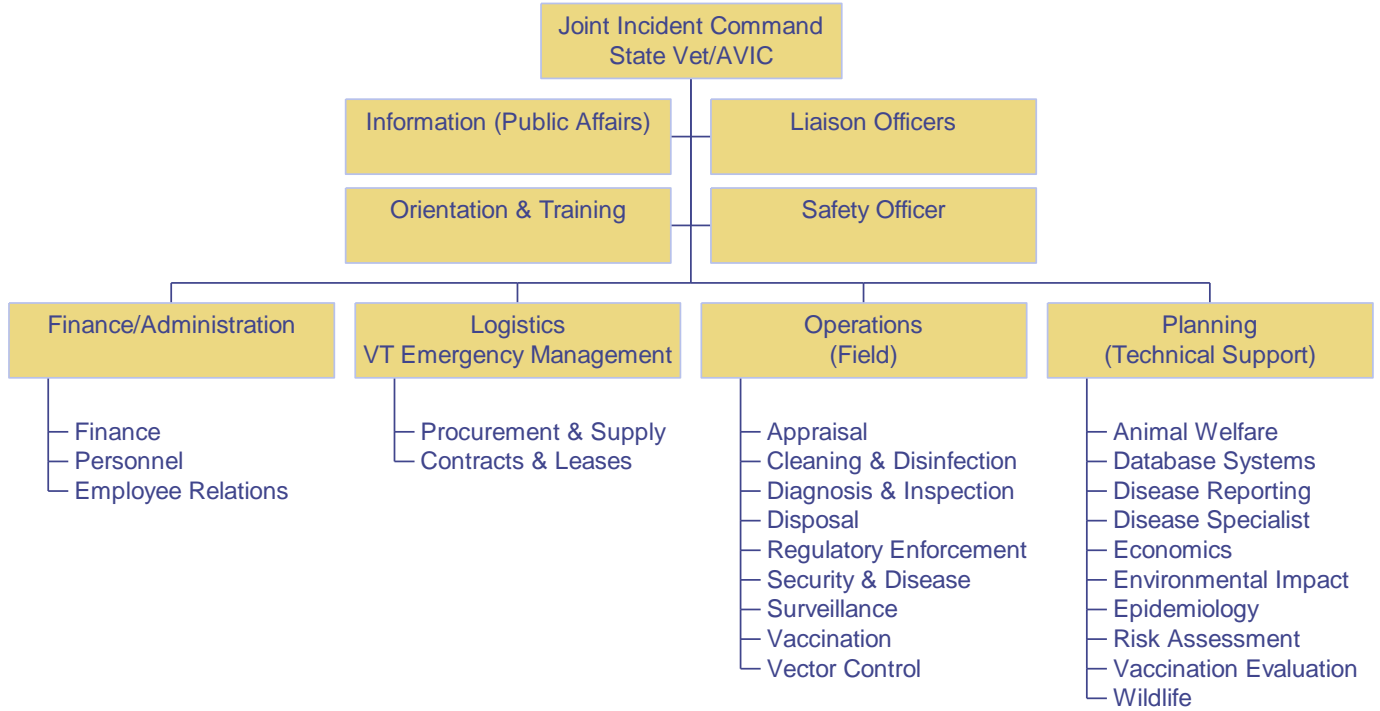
Joint Incident Command
State Vet/AVIC

Information (Public Affairs)

Liaison Officers

Orientation & Training

Safety Officer

Finance/Administration

Finance
Personnel
Employee Relations

Logistics
VT Emergency Management

Procurement & Supply
Contracts & Leases

Operations
(Field)

Appraisal
Cleaning & Disinfection
Diagnosis & Inspection
Disposal
Regulatory Enforcement
Security & Disease
Surveillance
Vaccination
Vector Control

Planning
(Technical Support)

Animal Welfare
Database Systems
Disease Reporting
Disease Specialist
Economics
Environmental Impact
Epidemiology
Risk Assessment
Vaccination Evaluation
Wildlife